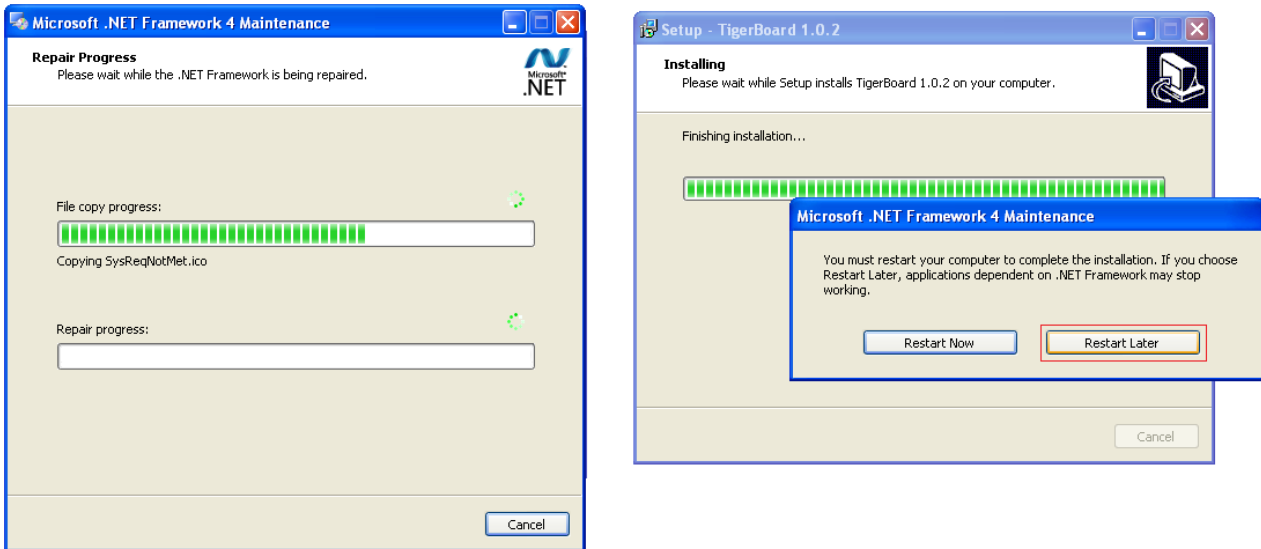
Microsoft .NET Framework 4 Maintenance

Repair Progress
Please wait while the .NET Framework is being repaired.

Microsoft .NET

File copy progress:

Copying SysReqNotMet.ico

Repair progress:

Cancel

Setup - TigerBoard 1.0.2

Installing
Please wait while Setup installs TigerBoard 1.0.2 on your computer.

Finishing installation...

Microsoft .NET Framework 4 Maintenance

You must restart your computer to complete the installation. If you choose Restart Later, applications dependent on .NET Framework may stop working.

Restart Now

Restart Later

Cancel